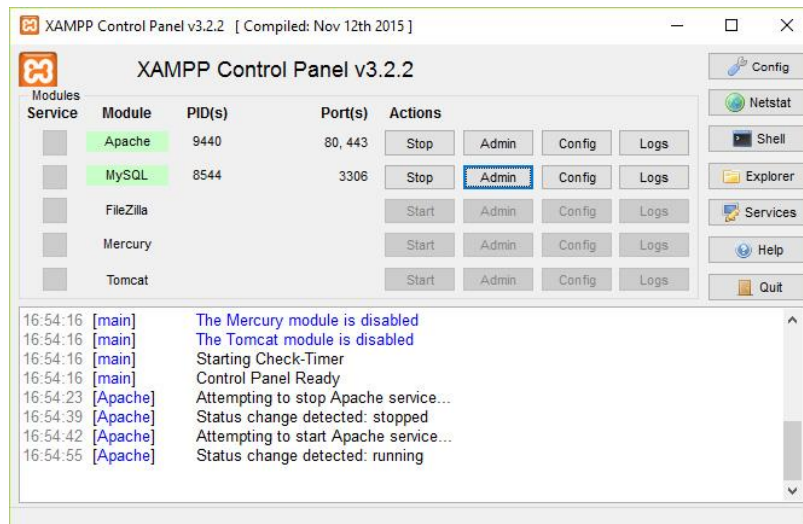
XAMPP Control Panel v3.2.2 [ Compiled: Nov 12th 2015 ]

XAMPP Control Panel v3.2.2

Config

Netstat

Shell

Explorer

Services

Help

Quit

| Modules Service | Module | PID(s) | Port(s) | Actions | | | |
|---|---|---|---|---|---|---|---|
| | Apache | 9440 | 80, 443 | Stop | Admin | Config | Logs |
| | MySQL | 8544 | 3306 | Stop | Admin | Config | Logs |
| | FileZilla | | | Start | Admin | Config | Logs |
| | Mercury | | | Start | Admin | Config | Logs |
| | Tomcat | | | Start | Admin | Config | Logs |

16:54:16 [main] The Mercury module is disabled
16:54:16 [main] The Tomcat module is disabled
16:54:16 [main] Starting Check-Timer
16:54:16 [main] Control Panel Ready
16:54:23 [Apache] Attempting to stop Apache service...
16:54:39 [Apache] Status change detected: stopped
16:54:42 [Apache] Attempting to start Apache service...
16:54:55 [Apache] Status change detected: running